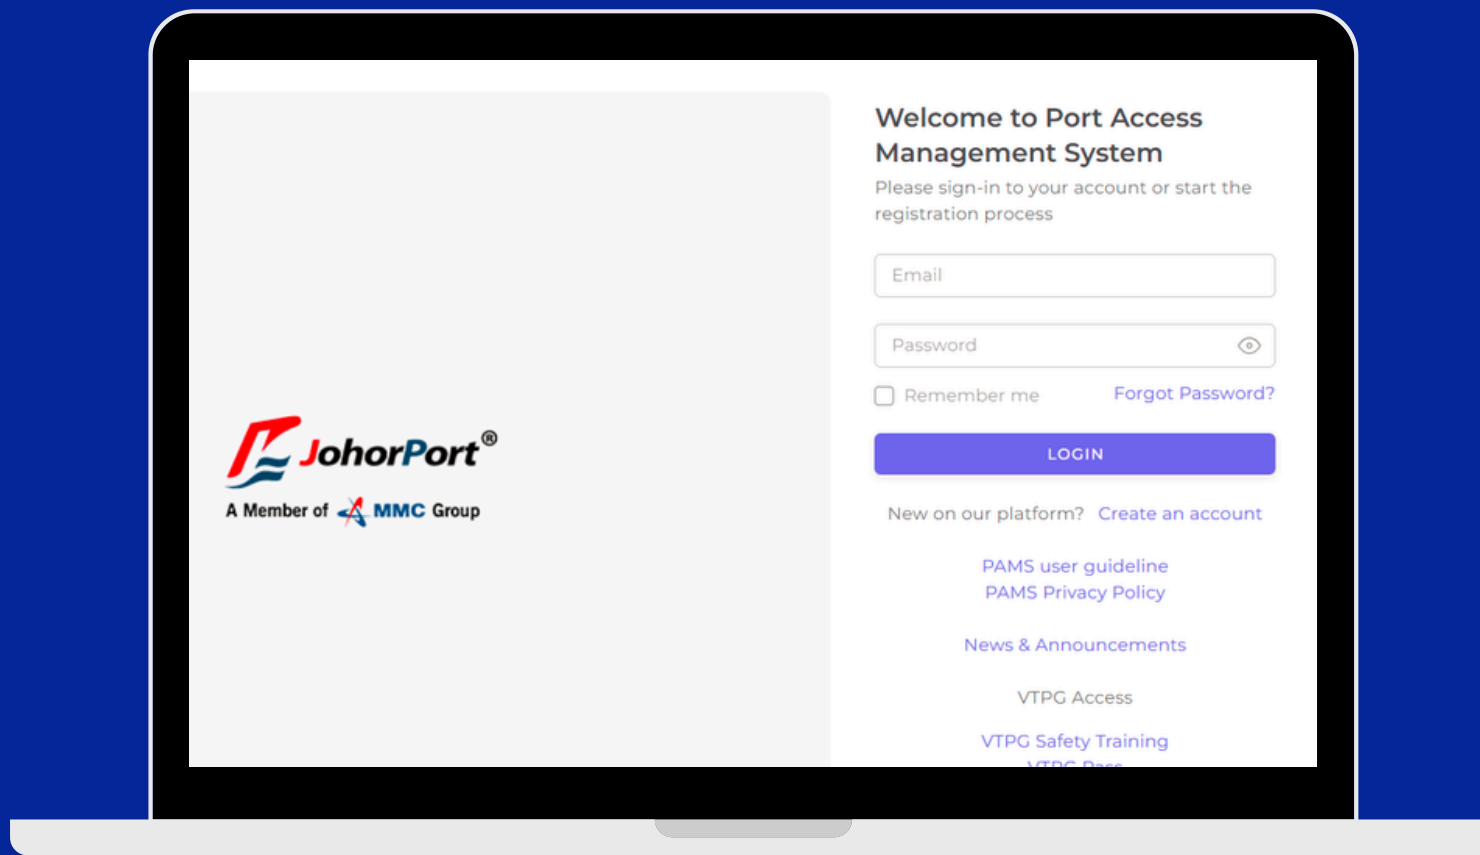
JohorPort®
A Member of MMC Group

Welcome to Port Access Management System

Please sign-in to your account or start the registration process

Email

Password

Remember me

Forgot Password?

LOGIN

New on our platform? Create an account

PAMS user guideline
PAMS Privacy Policy

News & Announcements

VTPG Access

VTPG Safety Training
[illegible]